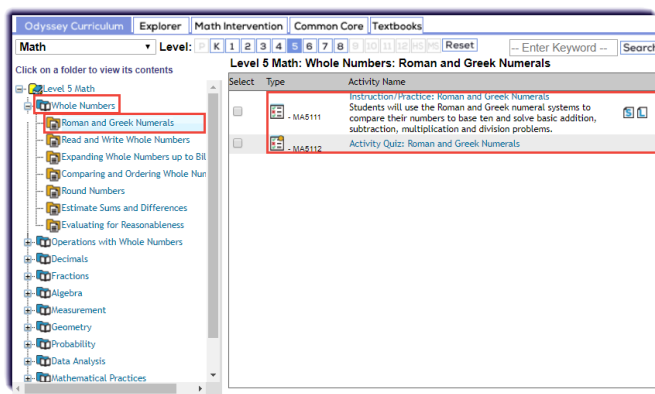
Odyssey Curriculum | Explorer | Math Intervention | Common Core | Textbooks

Math

Level: P K 1 2 3 4 5 6 7 8 9 10 11 12 HS M5 Reset

-- Enter Keyword --

Search

Click on a folder to view its contents

Level 5 Math

Whole Numbers

Roman and Greek Numerals

Read and Write Whole Numbers

Expanding Whole Numbers up to Bil

Comparing and Ordering Whole Num

Round Numbers

Estimate Sums and Differences

Evaluating for Reasonableness

Operations with Whole Numbers

Decimals

Fractions

Algebra

Measurement

Geometry

Probability

Data Analysis

Mathematical Practices

Level 5 Math: Whole Numbers: Roman and Greek Numerals

| Select | Type | Activity Name |
|---|---|---|
| | - MA5111 | Instruction/Practice: Roman and Greek Numerals Students will use the Roman and Greek numeral systems to compare their numbers to base ten and solve basic addition, subtraction, multiplication and division problems. |
| | - MA5112 | Activity Quiz: Roman and Greek Numerals |